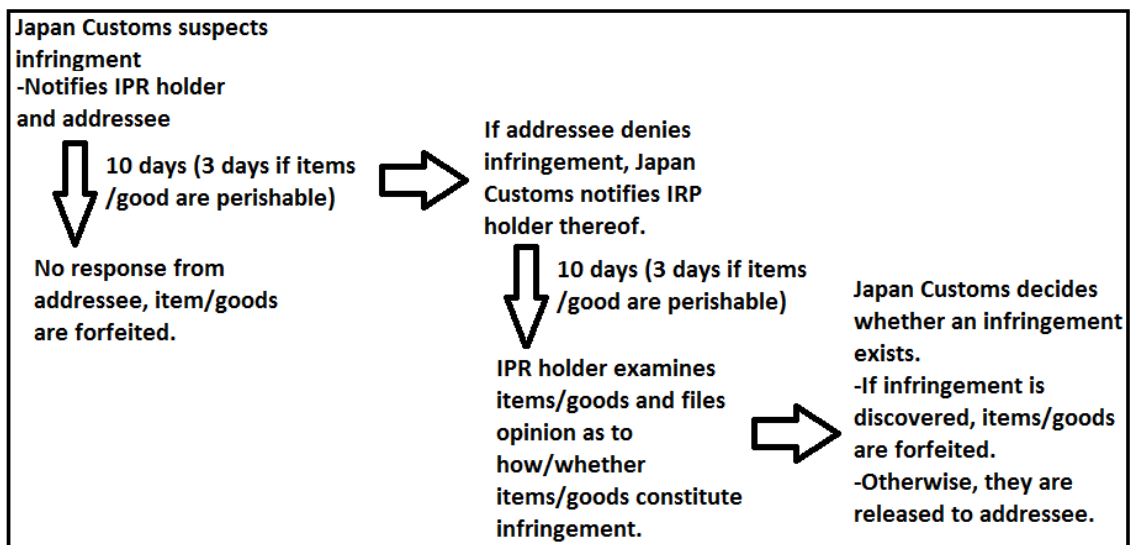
Japan Customs suspects infringment
-Notifies IPR holder and addressee

10 days (3 days if items /good are perishable)

No response from addressee, item/goods are forfeited.

If addressee denies infringement, Japan Customs notifies IRP holder thereof.

10 days (3 days if items /good are perishable)

IPR holder examines items/goods and files opinion as to how/whether items/goods constitute infringement.

Japan Customs decides whether an infringement exists.
-If infringement is discovered, items/goods are forfeited.
-Otherwise, they are released to addressee.